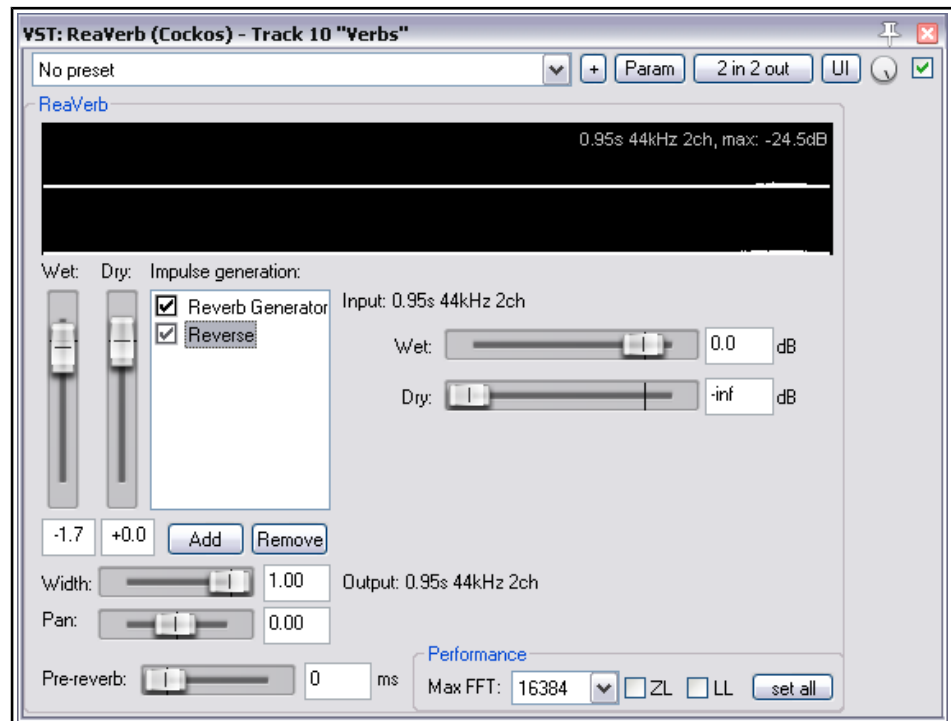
VST: ReaVerb (Cockos) - Track 10 "Verbs"

No preset

+ Param 2 in 2 out UI

ReaVerb

0.95s 44kHz 2ch, max: -24.5dB

Wet: Dry: Impulse generation:

Reverb Generator

Reverse

Input: 0.95s 44kHz 2ch

Wet: 0.0 dB

Dry: -inf dB

-1.7 +0.0 Add Remove

Width: 1.00 Output: 0.95s 44kHz 2ch

Pan: 0.00

Performance

Pre-reverb: 0 ms Max FFT: 16384 ZL LL set all